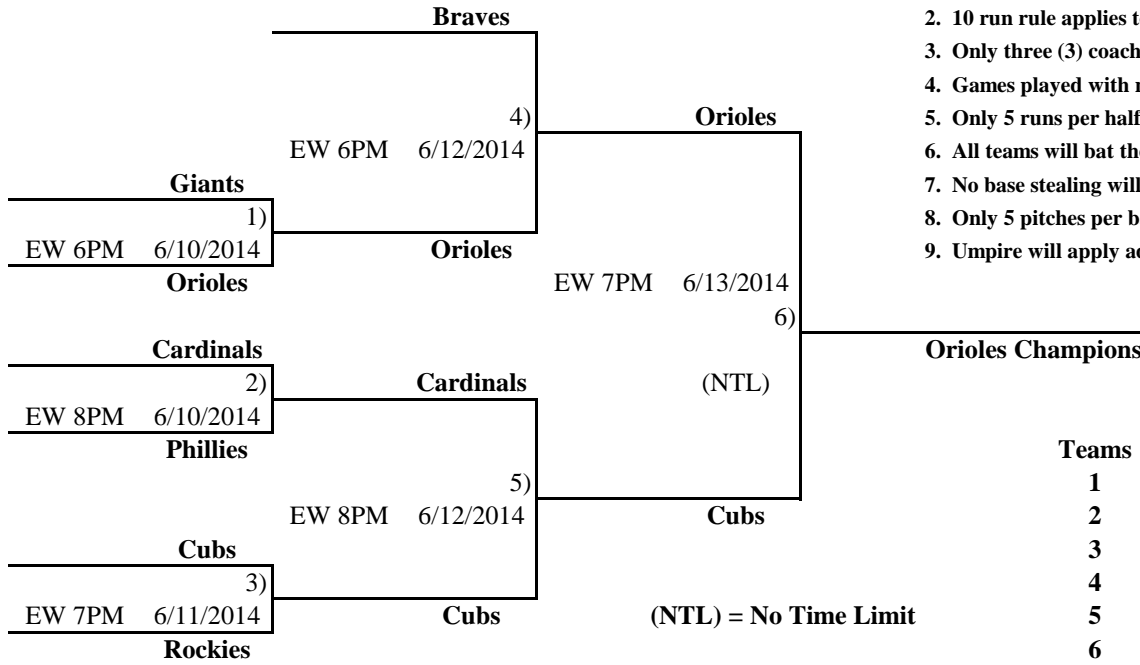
Braves

4)

EW 6PM 6/12/2014

Giants

1)

EW 6PM 6/10/2014

Orioles

Orioles

Orioles

EW 7PM 6/13/2014

6)

Cardinals

2)

EW 8PM 6/10/2014

Phillies

Cardinals

(NTL)

5)

EW 8PM 6/12/2014

Cubs

Cubs

3)

EW 7PM 6/11/2014

Rockies

Cubs

(NTL) = No Time Limit

Orioles Champions

2. 10 run rule applies t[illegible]

3. Only three (3) coach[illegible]

4. Games played with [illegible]

5. Only 5 runs per half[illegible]

6. All teams will bat th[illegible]

7. No base stealing will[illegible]

8. Only 5 pitches per b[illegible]

9. Umpire will apply a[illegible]

Teams
1
2
3
4
5
6